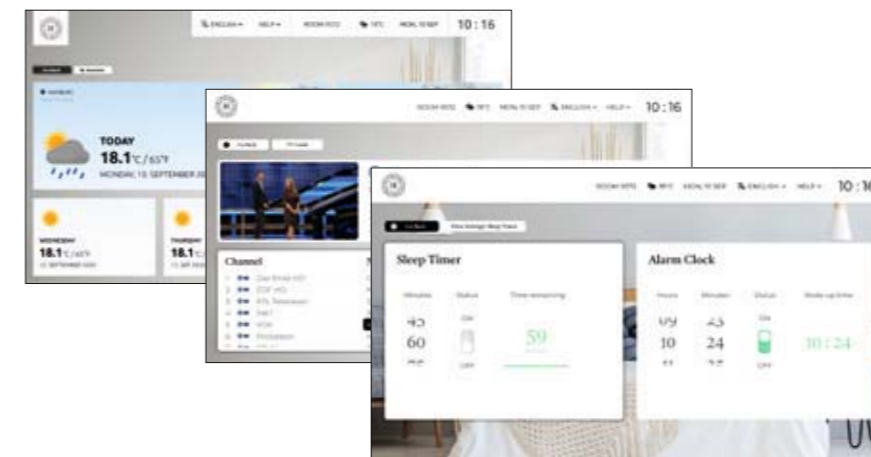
ENGLISH ▾ HELP ▾ ROOM INFO 18°C MON, 15 SEP 10 : 16

TODAY
18.1°C / 65°F
MONDAY, 15 SEPTEMBER 20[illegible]

WEDNESDAY
18.1°C / 65°F
17 SEPTEMBER 2025

THURSDAY
18.1°C
18 SEP

ROOM INFO 18°C MON, 15 SEP ENGLISH ▾ HELP ▾ 10 : 16

Channel
1 Das Erste HD
2 ZDF HD
3 RTL Television
4 Sat.1
5 VOX
6 ProSieben

ROOM INFO 18°C MON, 15 SEP ENGLISH ▾ HELP ▾ 10 : 16

Sleep Timer
Minutes Status Time remaining
45
60 ON 59
OFF

Alarm Clock
Hours Minutes Status Wake up time
09 23 ON
10 24 10 : 24
OFF